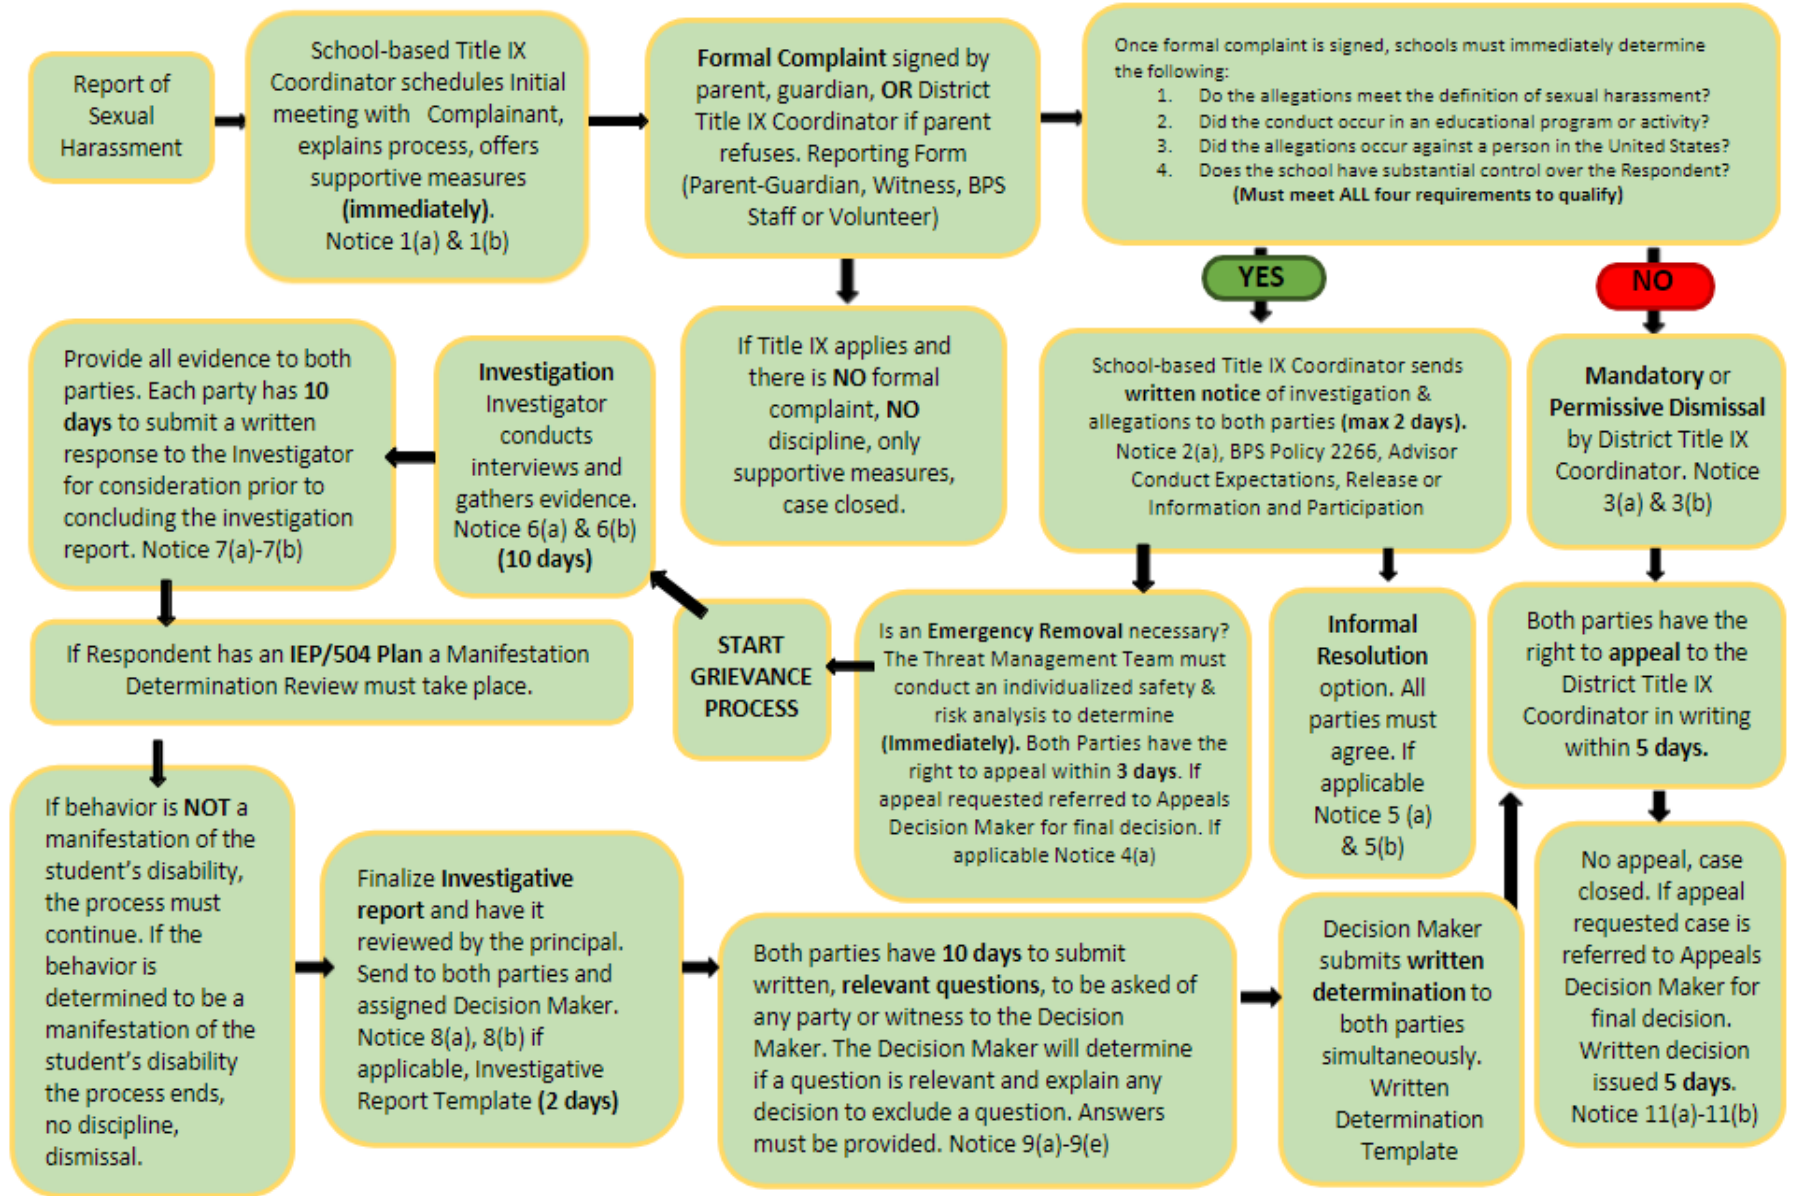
Report of Sexual Harassment

School-based Title IX Coordinator schedules Initial meeting with Complainant, explains process, offers supportive measures **(immediately)**. Notice 1(a) & 1(b)

**Formal Complaint** signed by parent, guardian, **OR** District Title IX Coordinator if parent refuses. Reporting Form (Parent-Guardian, Witness, BPS Staff or Volunteer)

Once formal complaint is signed, schools must immediately determine the following:
1. Do the allegations meet the definition of sexual harassment?
2. Did the conduct occur in an educational program or activity?
3. Did the allegations occur against a person in the United States?
4. Does the school have substantial control over the Respondent?
**(Must meet ALL four requirements to qualify)**

YES

NO

Provide all evidence to both parties. Each party has **10 days** to submit a written response to the Investigator for consideration prior to concluding the investigation report. Notice 7(a)-7(b)

**Investigation** Investigator conducts interviews and gathers evidence. Notice 6(a) & 6(b) **(10 days)**

If Title IX applies and there is **NO** formal complaint, **NO** discipline, only supportive measures, case closed.

School-based Title IX Coordinator sends **written notice** of investigation & allegations to both parties **(max 2 days).** Notice 2(a), BPS Policy 2266, Advisor Conduct Expectations, Release or Information and Participation

**Mandatory** or **Permissive Dismissal** by District Title IX Coordinator. Notice 3(a) & 3(b)

If Respondent has an **IEP/504 Plan** a Manifestation Determination Review must take place.

**START GRIEVANCE PROCESS**

Is an **Emergency Removal** necessary? The Threat Management Team must conduct an individualized safety & risk analysis to determine **(Immediately).** Both Parties have the right to appeal within **3 days**. If appeal requested referred to Appeals Decision Maker for final decision. If applicable Notice 4(a)

**Informal Resolution** option. All parties must agree. If applicable Notice 5 (a) & 5(b)

Both parties have the right to **appeal** to the District Title IX Coordinator in writing within **5 days.**

If behavior is **NOT** a manifestation of the student's disability, the process must continue. If the behavior is determined to be a manifestation of the student's disability the process ends, no discipline, dismissal.

Finalize **Investigative report** and have it reviewed by the principal. Send to both parties and assigned Decision Maker. Notice 8(a), 8(b) if applicable, Investigative Report Template **(2 days)**

Both parties have **10 days** to submit written, **relevant questions**, to be asked of any party or witness to the Decision Maker. The Decision Maker will determine if a question is relevant and explain any decision to exclude a question. Answers must be provided. Notice 9(a)-9(e)

Decision Maker submits **written determination** to both parties simultaneously. Written Determination Template

No appeal, case closed. If appeal requested case is referred to Appeals Decision Maker for final decision. Written decision issued **5 days.** Notice 11(a)-11(b)